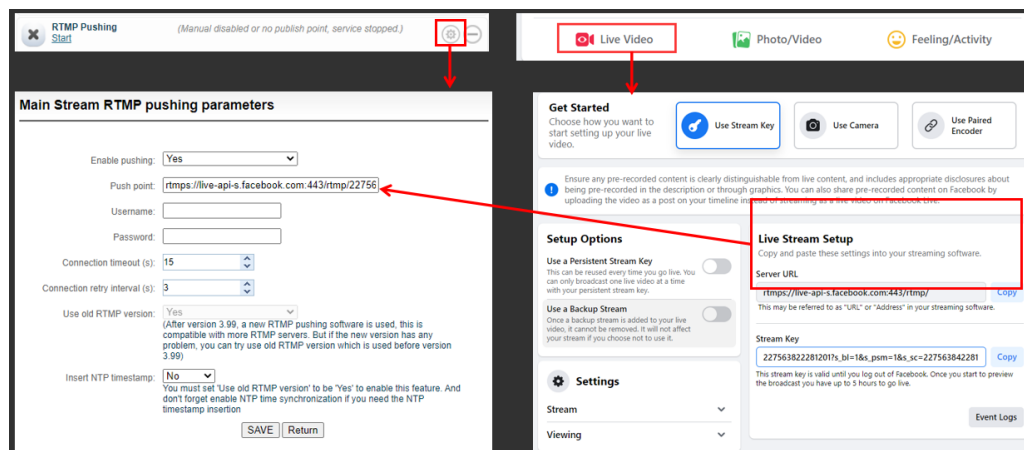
RTMP Pushing
Start
(Manual disabled or no publish point, service stopped.)

Main Stream RTMP pushing parameters

Enable pushing: Yes
Push point: rtmps://live-api-s.facebook.com:443/rtmp/22756
Username:
Password:
Connection timeout (s): 15
Connection retry interval (s): 3
Use old RTMP version: Yes
(After version 3.99, a new RTMP pushing software is used, this is compatible with more RTMP servers. But if the new version has any problem, you can try use old RTMP version which is used before version 3.99)
Insert NTP timestamp: No
You must set 'Use old RTMP version' to be 'Yes' to enable this feature. And don't forget enable NTP time synchronization if you need the NTP timestamp insertion
SAVE Return

Live Video
Photo/Video
Feeling/Activity

Get Started
Choose how you want to start setting up your live video.
Use Stream Key
Use Camera
Use Paired Encoder

Ensure any pre-recorded content is clearly distinguishable from live content, and includes appropriate disclosures about being pre-recorded in the description or through graphics. You can also share pre-recorded content on Facebook by uploading the video as a post on your timeline instead of streaming as a live video on Facebook Live.

Setup Options
Use a Persistent Stream Key
This can be reused every time you go live. You can only broadcast one live video at a time with your persistent stream key.
Use a Backup Stream
Once a backup stream is added to your live video, it cannot be removed. It will not affect your stream if you choose not to use it.

Settings
Stream
Viewing

Live Stream Setup
Copy and paste these settings into your streaming software.
Server URL
rtmps://live-api-s.facebook.com:443/rtmp/
Copy
This may be referred to as "URL" or "Address" in your streaming software.
Stream Key
227563822281201?s_bl=1&s_psm=1&s_sc=227563842281
Copy
This stream key is valid until you log out of Facebook. Once you start to preview the broadcast you have up to 5 hours to go live.
Event Logs